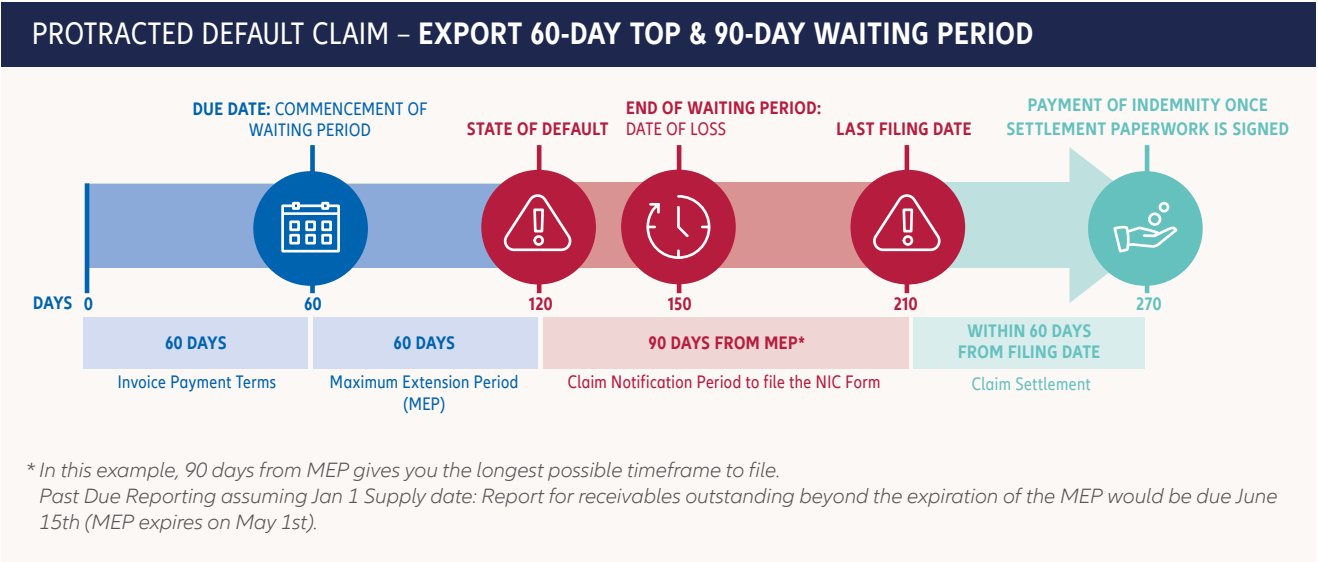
PROTRACTED DEFAULT CLAIM – **EXPORT 60-DAY TOP & 90-DAY WAITING PERIOD**

**DUE DATE:** COMMENCEMENT OF WAITING PERIOD

**STATE OF DEFAULT**

**END OF WAITING PERIOD:** DATE OF LOSS

**LAST FILING DATE**

**PAYMENT OF INDEMNITY ONCE SETTLEMENT PAPERWORK IS SIGNED**

DAYS 0 60 120 150 210 270

| 60 DAYS | 60 DAYS | 90 DAYS FROM MEP* | WITHIN 60 DAYS FROM FILING DATE |
|---|---|---|---|
| Invoice Payment Terms | Maximum Extension Period (MEP) | Claim Notification Period to file the NIC Form | Claim Settlement |

* In this example, 90 days from MEP gives you the longest possible timeframe to file.
Past Due Reporting assuming Jan 1 Supply date: Report for receivables outstanding beyond the expiration of the MEP would be due June 15th (MEP expires on May 1st).